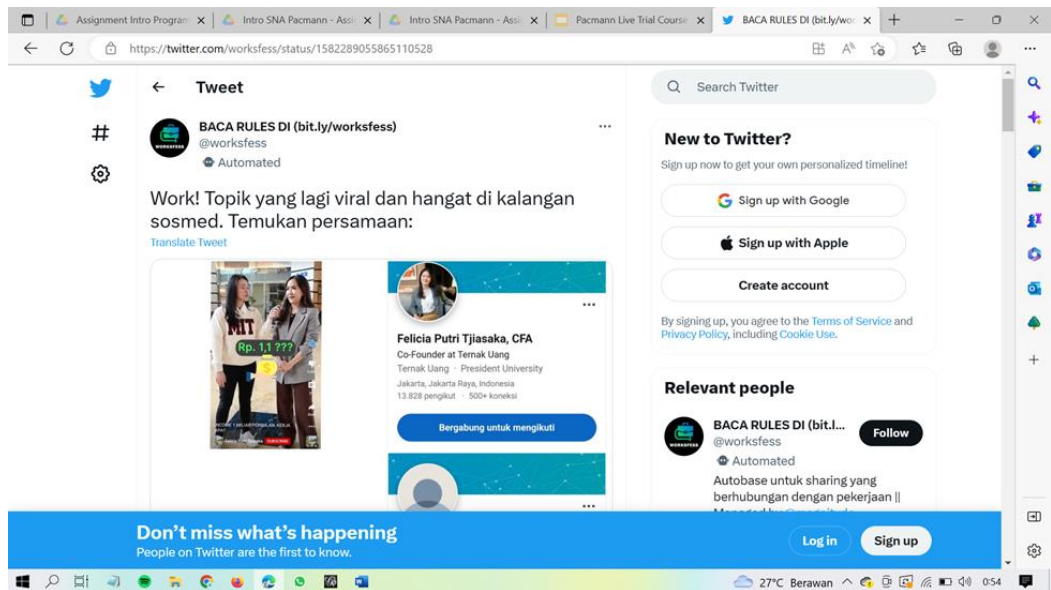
Assignment Intro Progran | Intro SNA Pacmann - Assi | Intro SNA Pacmann - Assi | Pacmann Live Trial Course | BACA RULES DI (bit.ly/wo

https://twitter.com/worksfess/status/1582289055865110528

Tweet

BACA RULES DI (bit.ly/worksfess)
@worksfess
Automated

Work! Topik yang lagi viral dan hangat di kalangan sosmed. Temukan persamaan:

Translate Tweet

MIT

Rp. 1,1 ???

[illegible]

Felicia Putri Tjiasaka, CFA
Co-Founder at Ternak Uang
Ternak Uang · President University
Jakarta, Jakarta Raya, Indonesia
13.828 pengikut · 500+ koneksi

Bergabung untuk mengikuti

Search Twitter

New to Twitter?
Sign up now to get your own personalized timeline!

Sign up with Google
Sign up with Apple
Create account

By signing up, you agree to the Terms of Service and Privacy Policy, including Cookie Use.

Relevant people

BACA RULES DI (bit.l...
@worksfess
Automated
Follow

Autobase untuk sharing yang berhubungan dengan pekerjaan || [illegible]

Don't miss what's happening
People on Twitter are the first to know.

Log in
Sign up

27°C Berawan 0:54